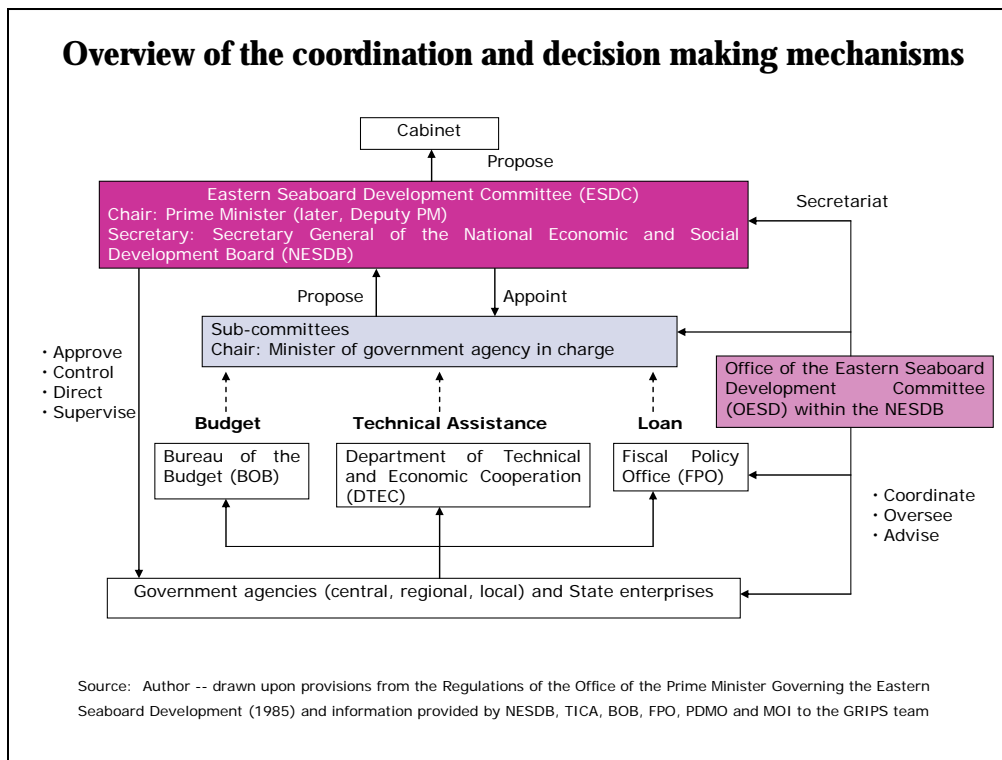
Overview of the coordination and decision making mechanisms

Cabinet

Propose

Eastern Seaboard Development Committee (ESDC)
Chair: Prime Minister (later, Deputy PM)
Secretary: Secretary General of the National Economic and Social Development Board (NESDB)

Secretariat

Propose

Appoint

Sub-committees
Chair: Minister of government agency in charge

・Approve
・Control
・Direct
・Supervise

Office of the Eastern Seaboard Development Committee (OESD) within the NESDB

Budget

Technical Assistance

Loan

Bureau of the Budget (BOB)

Department of Technical and Economic Cooperation (DTEC)

Fiscal Policy Office (FPO)

・Coordinate
・Oversee
・Advise

Government agencies (central, regional, local) and State enterprises

Source: Author -- drawn upon provisions from the Regulations of the Office of the Prime Minister Governing the Eastern Seaboard Development (1985) and information provided by NESDB, TICA, BOB, FPO, PDMO and MOI to the GRIPS team